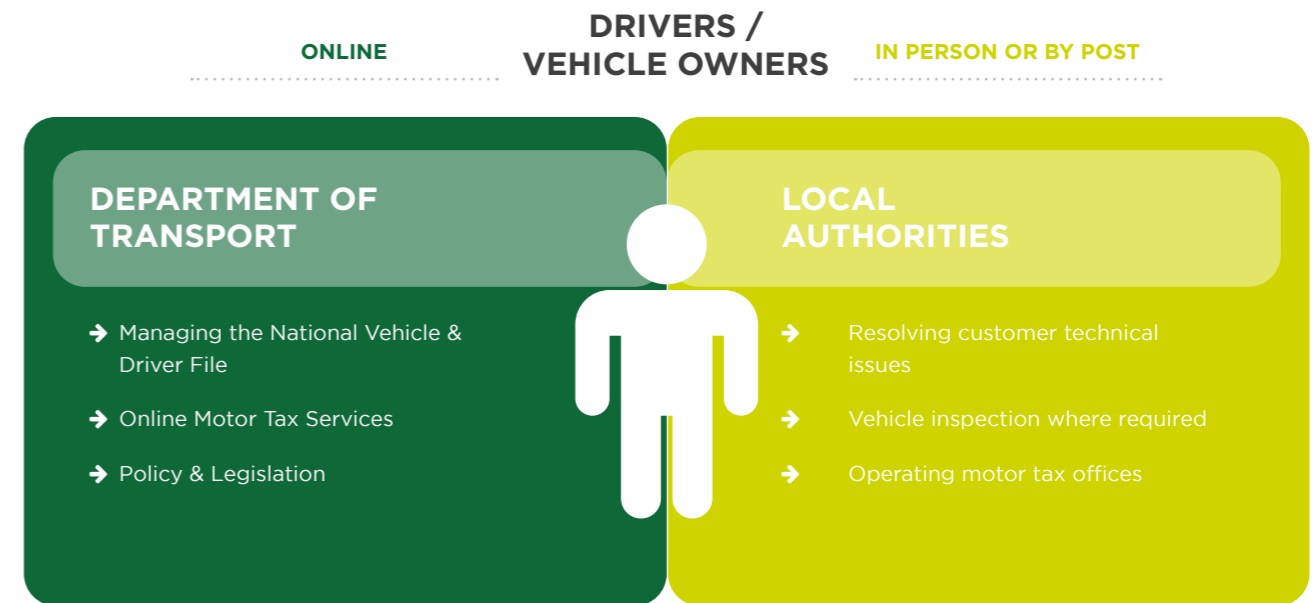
ONLINE

DRIVERS / VEHICLE OWNERS

IN PERSON OR BY POST

DEPARTMENT OF TRANSPORT

- Managing the National Vehicle & Driver File
- Online Motor Tax Services
- Policy & Legislation

LOCAL AUTHORITIES

- Resolving customer technical issues
- Vehicle inspection where required
- Operating motor tax offices